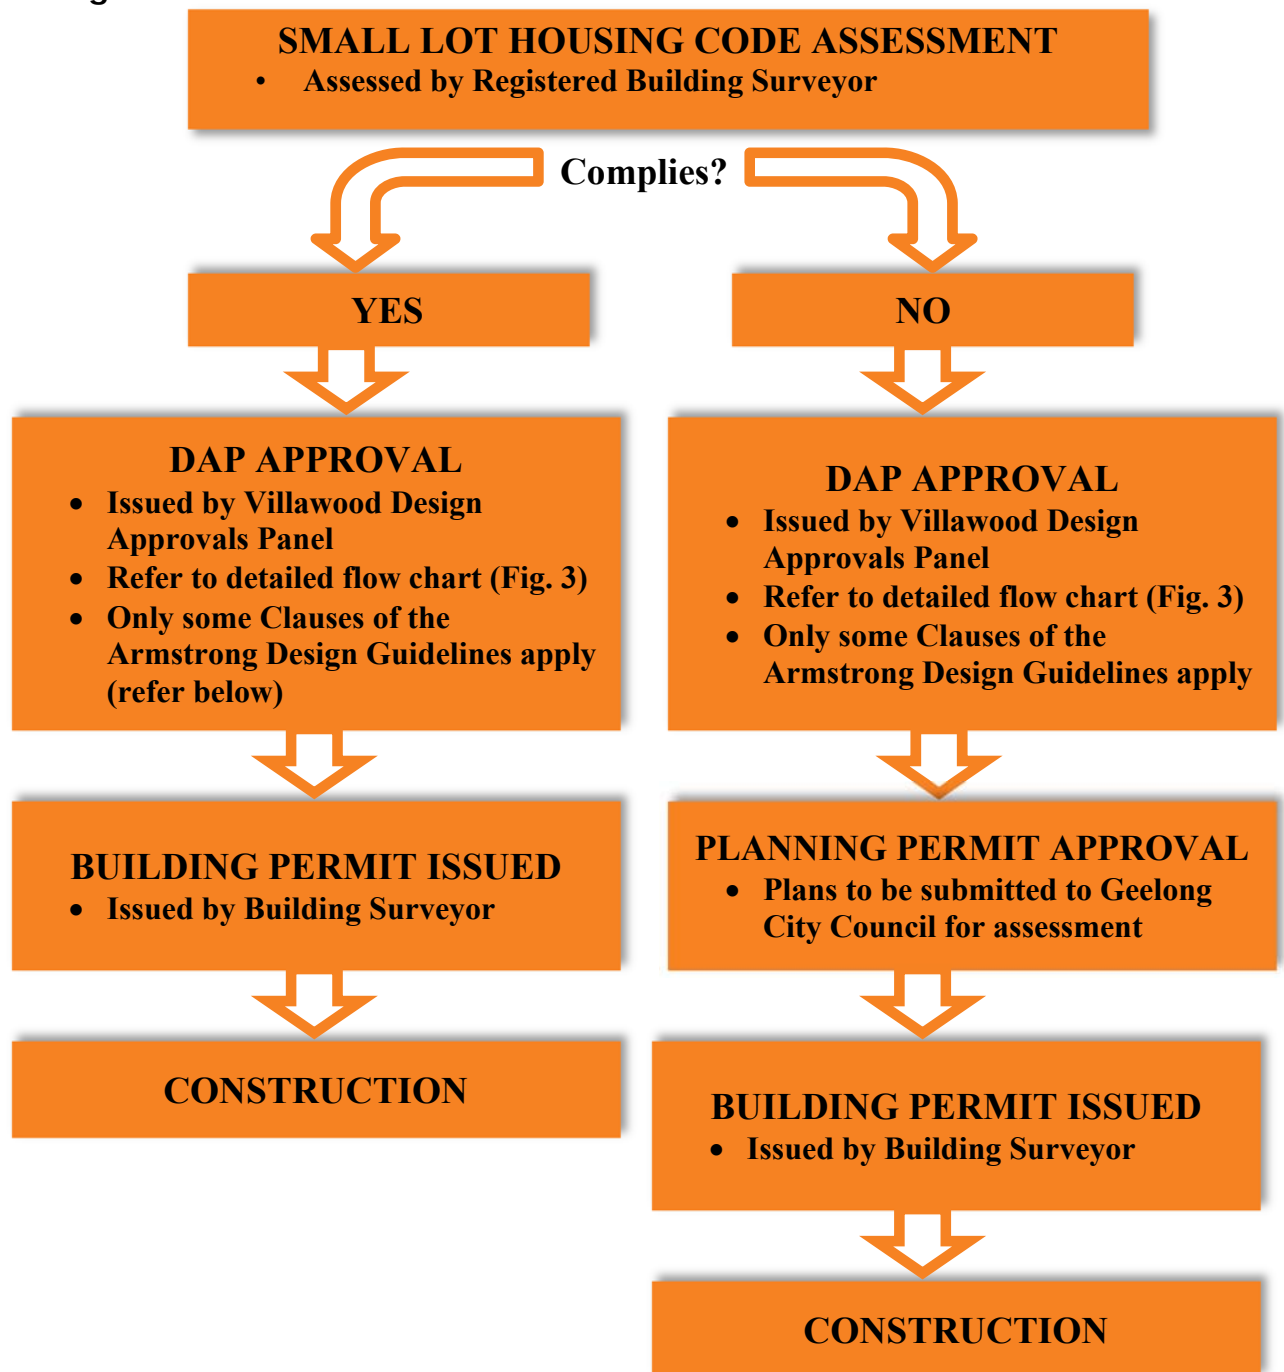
SMALL LOT HOUSING CODE ASSESSMENT
• Assessed by Registered Building Surveyor

Complies?

YES

NO

DAP APPROVAL
• Issued by Villawood Design Approvals Panel
• Refer to detailed flow chart (Fig. 3)
• Only some Clauses of the Armstrong Design Guidelines apply (refer below)

BUILDING PERMIT ISSUED
• Issued by Building Surveyor

CONSTRUCTION

DAP APPROVAL
• Issued by Villawood Design Approvals Panel
• Refer to detailed flow chart (Fig. 3)
• Only some Clauses of the Armstrong Design Guidelines apply

PLANNING PERMIT APPROVAL
• Plans to be submitted to Geelong City Council for assessment

BUILDING PERMIT ISSUED
• Issued by Building Surveyor

CONSTRUCTION